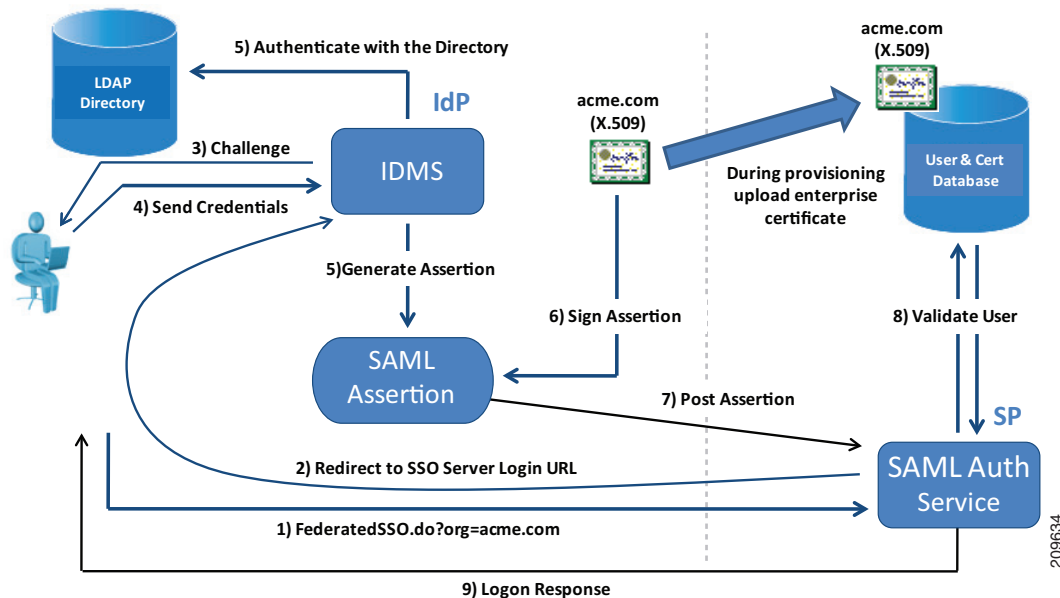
LDAP Directory

5) Authenticate with the Directory

IdP

IDMS

3) Challenge

4) Send Credentials

5)Generate Assertion

SAML Assertion

acme.com (X.509)

6) Sign Assertion

acme.com (X.509)

During provisioning upload enterprise certificate

User & Cert Database

8) Validate User

SP

7) Post Assertion

SAML Auth Service

2) Redirect to SSO Server Login URL

1) FederatedSSO.do?org=acme.com

9) Logon Response

209634